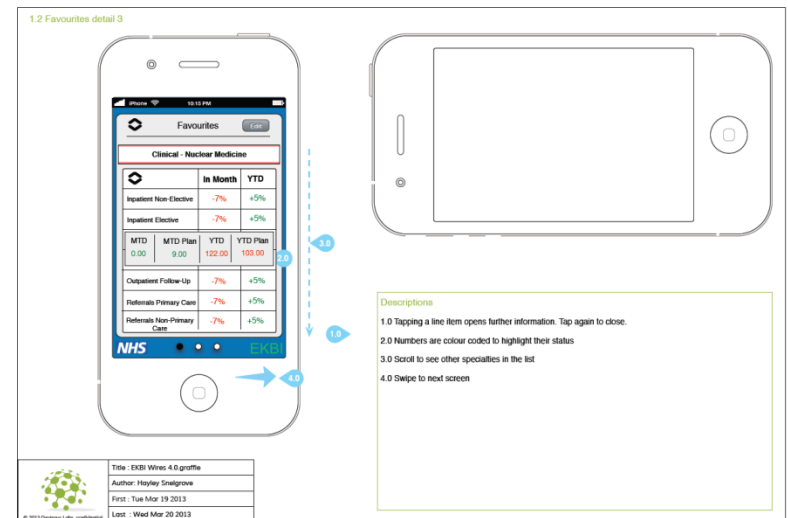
1.2 Favourites detail 3

iPhone 10:15 PM

Favourites

Edit

Clinical - Nuclear Medicine

| | In Month | YTD |
|---|---|---|
| Inpatient Non-Elective | -7% | +5% |
| Inpatient Elective | -7% | +5% |

| MTD | MTD Plan | YTD | YTD Plan |
|---|---|---|---|
| 0.00 | 9.00 | 122.00 | 103.00 |

| | | |
|---|---|---|
| Outpatient Follow-Up | -7% | +5% |
| Referrals Primary Care | -7% | +5% |
| Referrals Non-Primary Care | -7% | +5% |

NHS

EKBI

2.0

3.0

1.0

4.0

Descriptions

1.0 Tapping a line item opens further information. Tap again to close.

2.0 Numbers are colour coded to highlight their status

3.0 Scroll to see other specialties in the list

4.0 Swipe to next screen

Title : EKBI Wires 4.0.graffle

Author: Hayley Snelgrove

First : Tue Mar 19 2013

Last : Wed Mar 20 2013

© 2013 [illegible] confidential